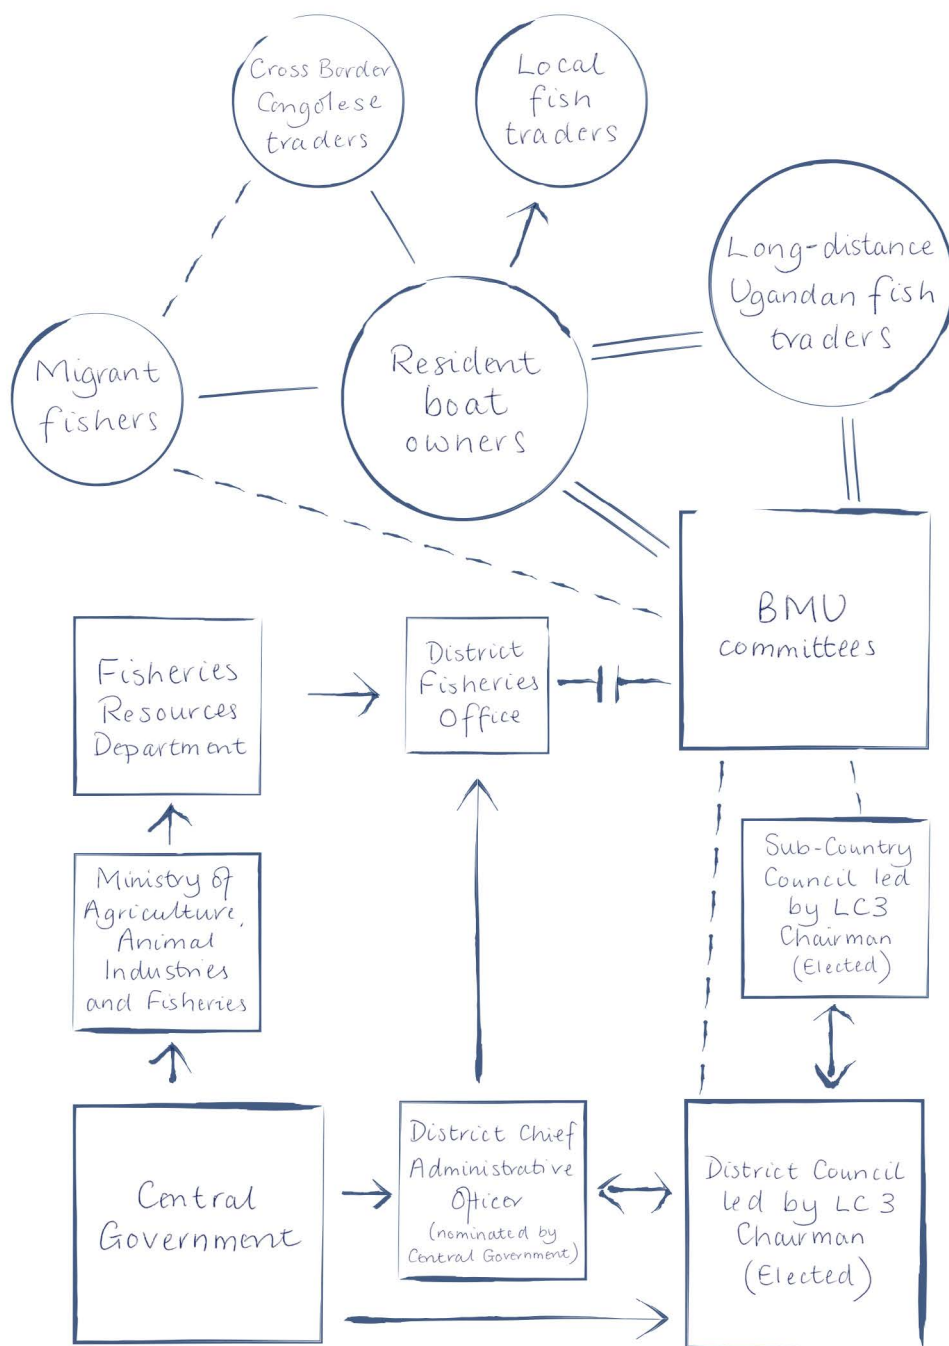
Cross Border Congolese traders

Local fish traders

Long-distance Ugandan fish traders

Migrant fishers

Resident boat owners

BMU committees

Fisheries Resources Department

District Fisheries Office

Ministry of Agriculture, Animal Industries and Fisheries

Sub-Country Council led by LC3 Chairman (Elected)

Central Government

District Chief Administrative Officer (nominated by Central Government)

District Council led by LC 3 Chairman (Elected)